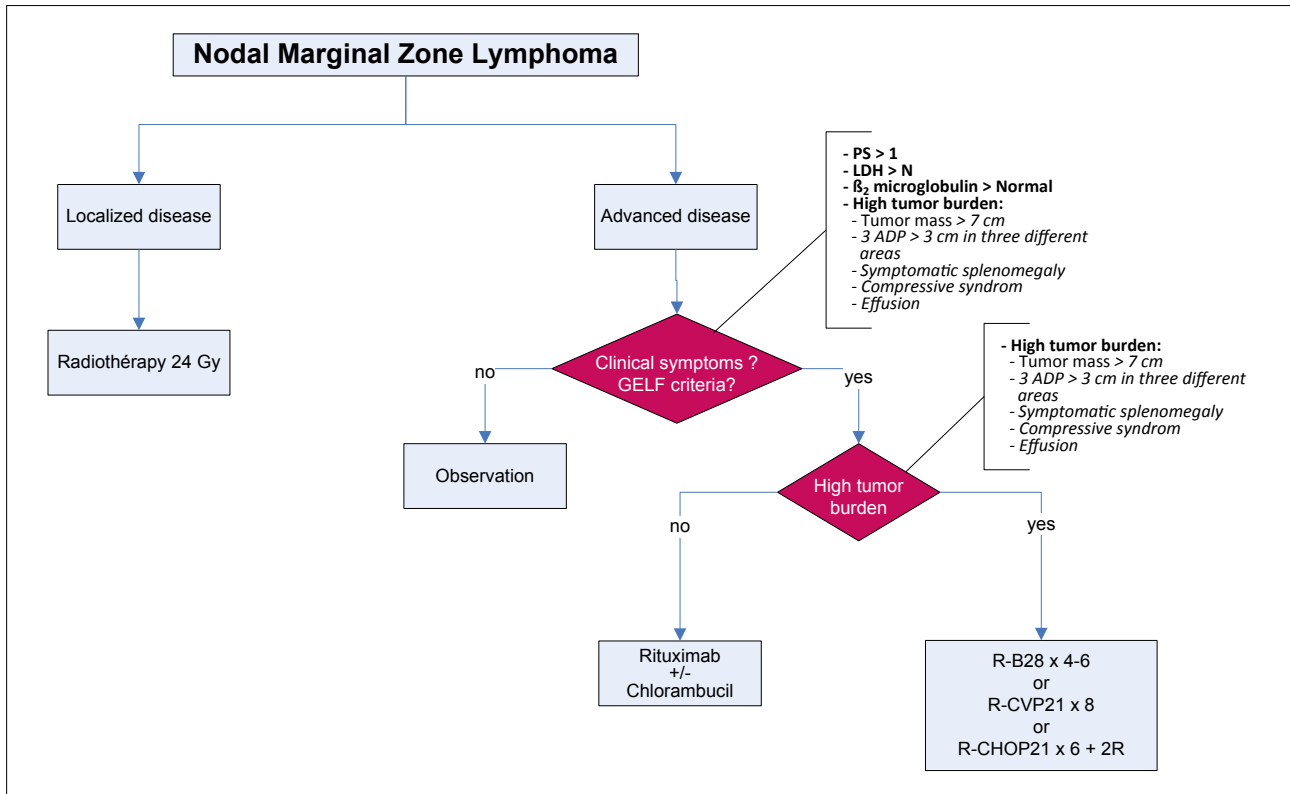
Nodal Marginal Zone Lymphoma

Localized disease

Radiothérapy 24 Gy

Advanced disease

- PS > 1
- LDH > N
- $ß_2$ microglobulin > Normal
- High tumor burden:
- Tumor mass > 7 cm
- 3 ADP > 3 cm in three different areas
- Symptomatic splenomegaly
- Compressive syndrom
- Effusion

Clinical symptoms ? GELF criteria?

no

yes

Observation

- High tumor burden:
- Tumor mass > 7 cm
- 3 ADP > 3 cm in three different areas
- Symptomatic splenomegaly
- Compressive syndrom
- Effusion

High tumor burden

no

yes

Rituximab +/- Chlorambucil

R-B28 x 4-6
or
R-CVP21 x 8
or
R-CHOP21 x 6 + 2R